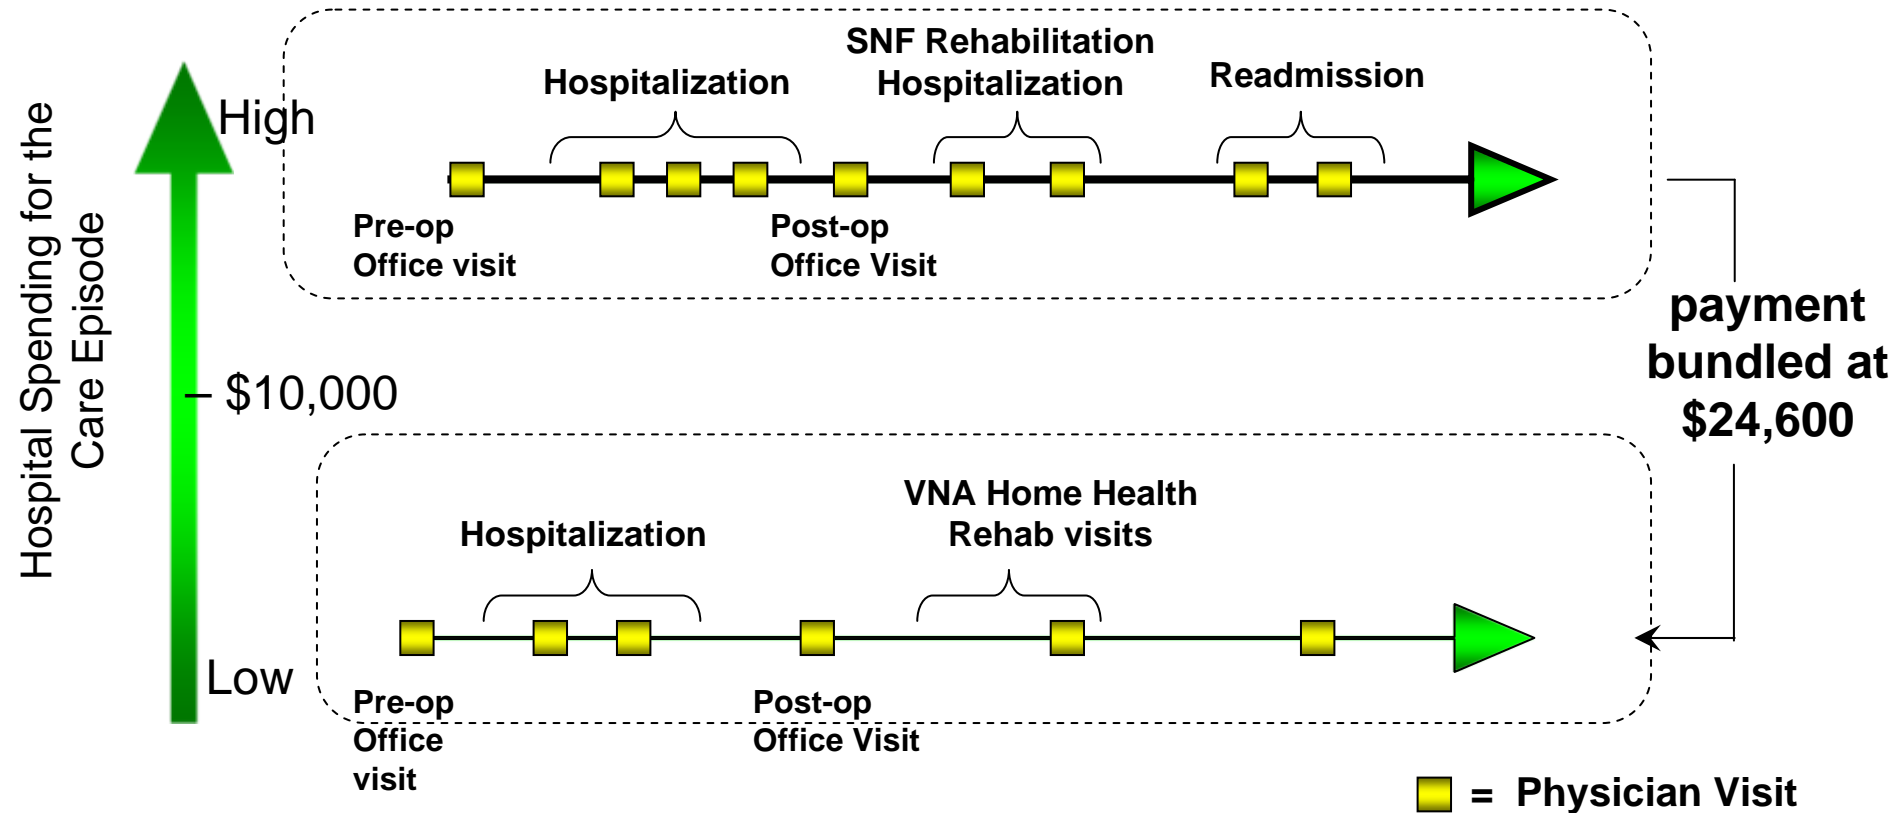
Hospital Spending for the Care Episode

High

$10,000

Low

Hospitalization

SNF Rehabilitation Hospitalization

Readmission

Pre-op Office visit

Post-op Office Visit

payment bundled at $24,600

Hospitalization

VNA Home Health Rehab visits

Pre-op Office visit

Post-op Office Visit

= Physician Visit